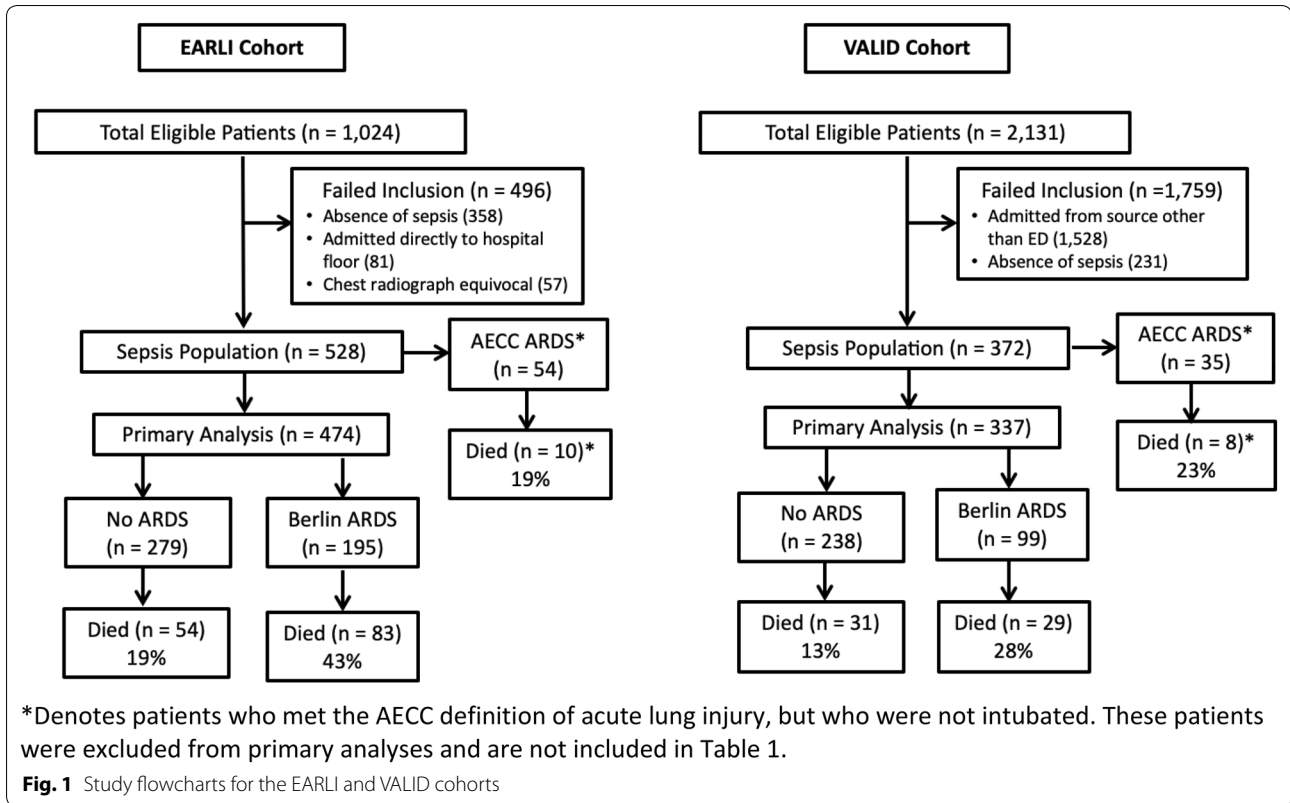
EARLI Cohort

Total Eligible Patients (n = 1,024)

Failed Inclusion (n = 496)
• Absence of sepsis (358)
• Admitted directly to hospital floor (81)
• Chest radiograph equivocal (57)

Sepsis Population (n = 528)

AECC ARDS* (n = 54)

Died (n = 10)* 19%

Primary Analysis (n = 474)

No ARDS (n = 279)

Berlin ARDS (n = 195)

Died (n = 54) 19%

Died (n = 83) 43%

VALID Cohort

Total Eligible Patients (n = 2,131)

Failed Inclusion (n =1,759)
• Admitted from source other than ED (1,528)
• Absence of sepsis (231)

Sepsis Population (n = 372)

AECC ARDS* (n = 35)

Died (n = 8)* 23%

Primary Analysis (n = 337)

No ARDS (n = 238)

Berlin ARDS (n = 99)

Died (n = 31) 13%

Died (n = 29) 28%

*Denotes patients who met the AECC definition of acute lung injury, but who were not intubated. These patients were excluded from primary analyses and are not included in Table 1.

Fig. 1 Study flowcharts for the EARLI and VALID cohorts